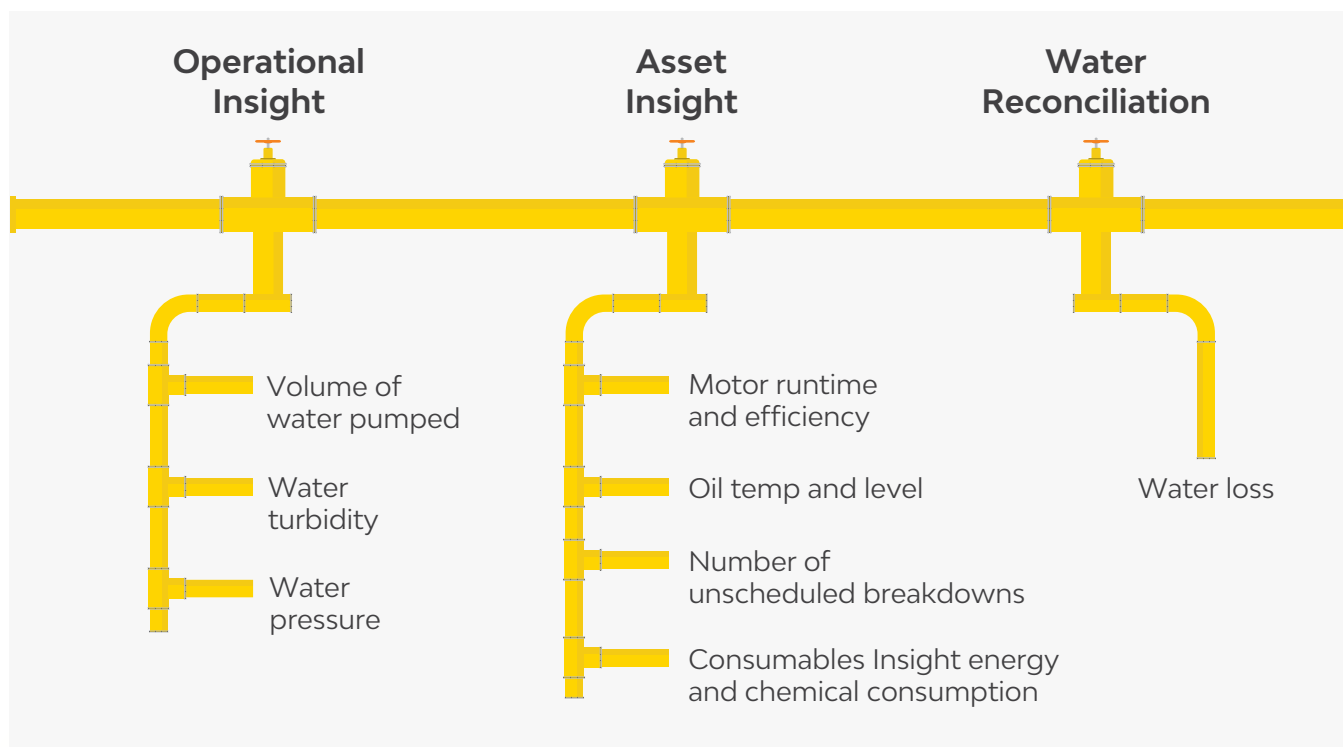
Operational Insight

Volume of water pumped

Water turbidity

Water pressure

Asset Insight

Motor runtime and efficiency

Oil temp and level

Number of unscheduled breakdowns

Consumables Insight energy and chemical consumption

Water Reconciliation

Water loss